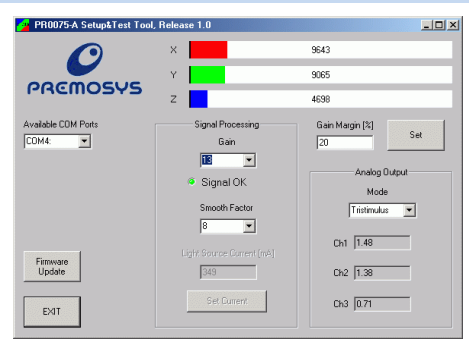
PR0075-A Setup&Test Tool, Release 1.0

PREMOSYS

X 9643
Y 9065
Z 4698

Available COM Ports
COM4:

Signal Processing
Gain
13
Signal OK
Smooth Factor
8
Light Source Current [mA]
349
Set Current

Gain Margin [%]
20
Set

Analog Output
Mode
Tristimulus
Ch1 1.48
Ch2 1.38
Ch3 0.71

Firmware Update

EXIT